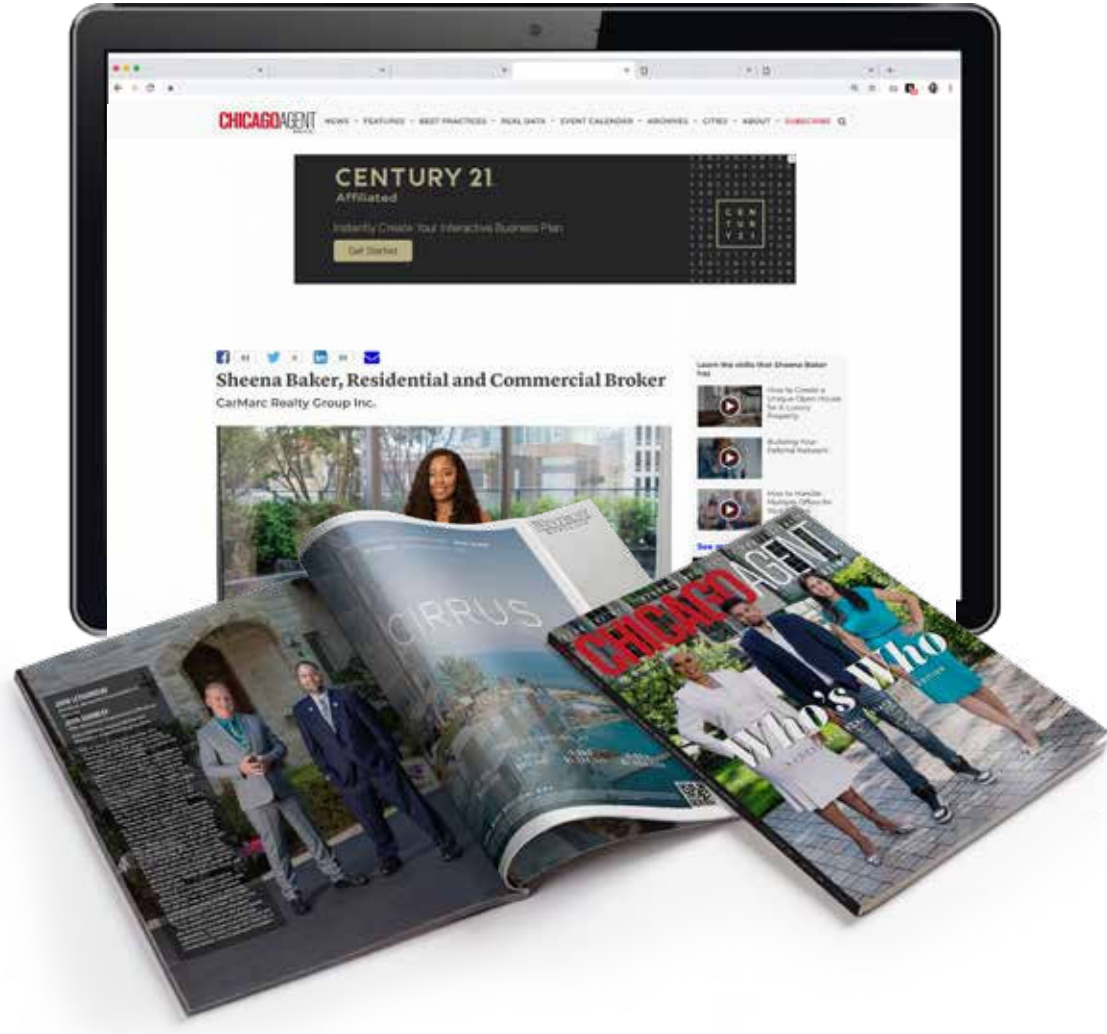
CHICAGOAGENT

NEWS · FEATURES · BEST PRACTICES · REAL DATA · EVENT CALENDAR · ARCHIVES · CITIES · ABOUT · SUBSCRIBE

CENTURY 21
Affiliated
Instantly Create Your Interactive Business Plan
Get Started

C E N T U R Y 21

Sheena Baker, Residential and Commercial Broker
CarMarc Realty Group Inc.

Learn the skills that Sheena Baker has

How to Create a Unique Open House for A Luxury Property

Building Your Referral Network

How to Handle Multiple Offers for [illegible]

CIRRUS

CHICAGO AGENT

Who's Who